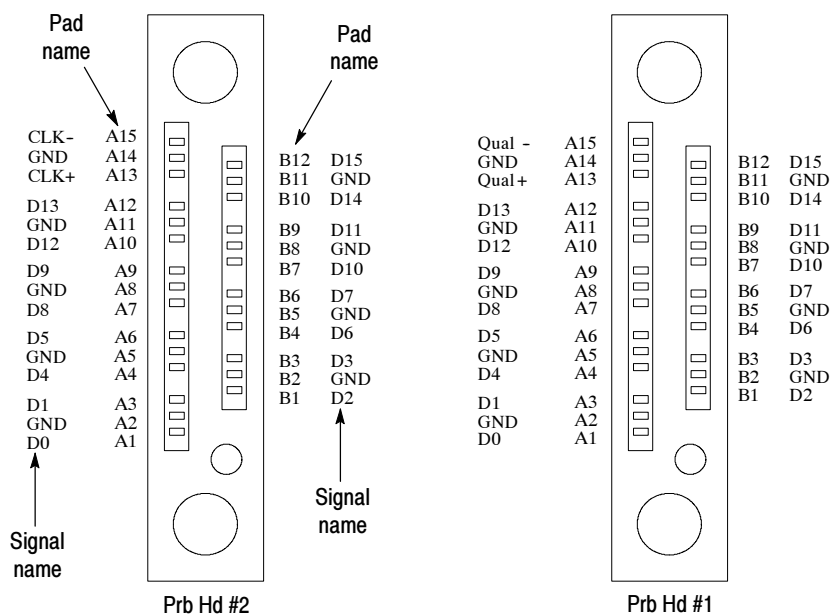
Pad name

CLK- A15
GND A14
CLK+ A13

D13 A12
GND A11
D12 A10

D9 A9
GND A8
D8 A7

D5 A6
GND A5
D4 A4

D1 A3
GND A2
D0 A1

Signal name

Pad name

B12 D15
B11 GND
B10 D14

B9 D11
B8 GND
B7 D10

B6 D7
B5 GND
B4 D6

B3 D3
B2 GND
B1 D2

Signal name

Prb Hd #2

Qual - A15
GND A14
Qual + A13

D13 A12
GND A11
D12 A10

D9 A9
GND A8
D8 A7

D5 A6
GND A5
D4 A4

D1 A3
GND A2
D0 A1

B12 D15
B11 GND
B10 D14

B9 D11
B8 GND
B7 D10

B6 D7
B5 GND
B4 D6

B3 D3
B2 GND
B1 D2

Prb Hd #1